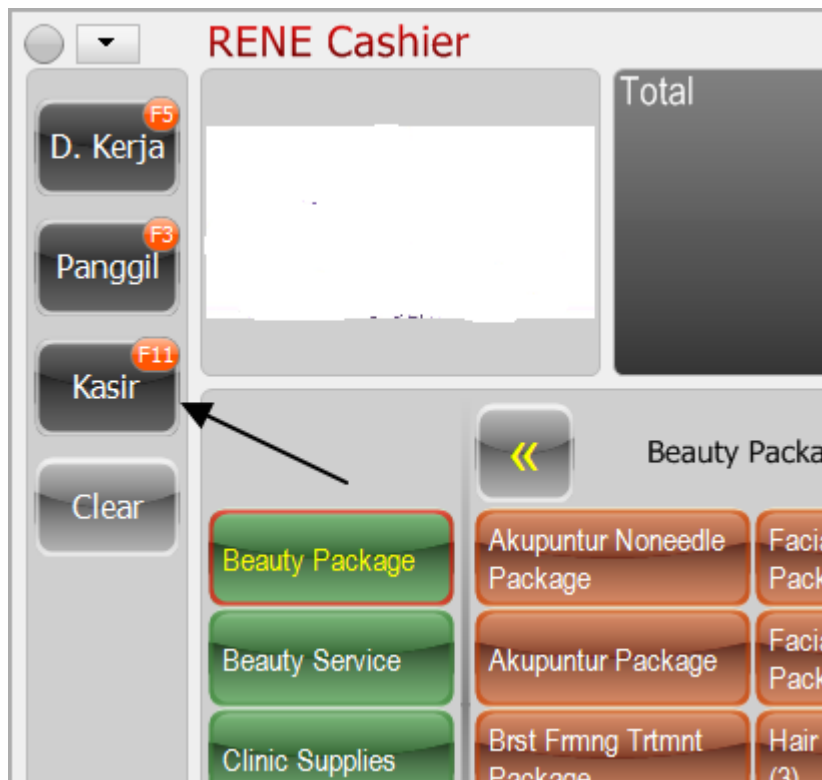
RENE Cashier

F5
D. Kerja

F3
Panggil

F11
Kasir

Clear

Total

«

Beauty Packa

Beauty Package

Beauty Service

Clinic Supplies

Akupuntur Noneedle Package

Akupuntur Package

Brst Frmng Trtmnt Package

Facia Pack

Facia Pack

Hair (3)